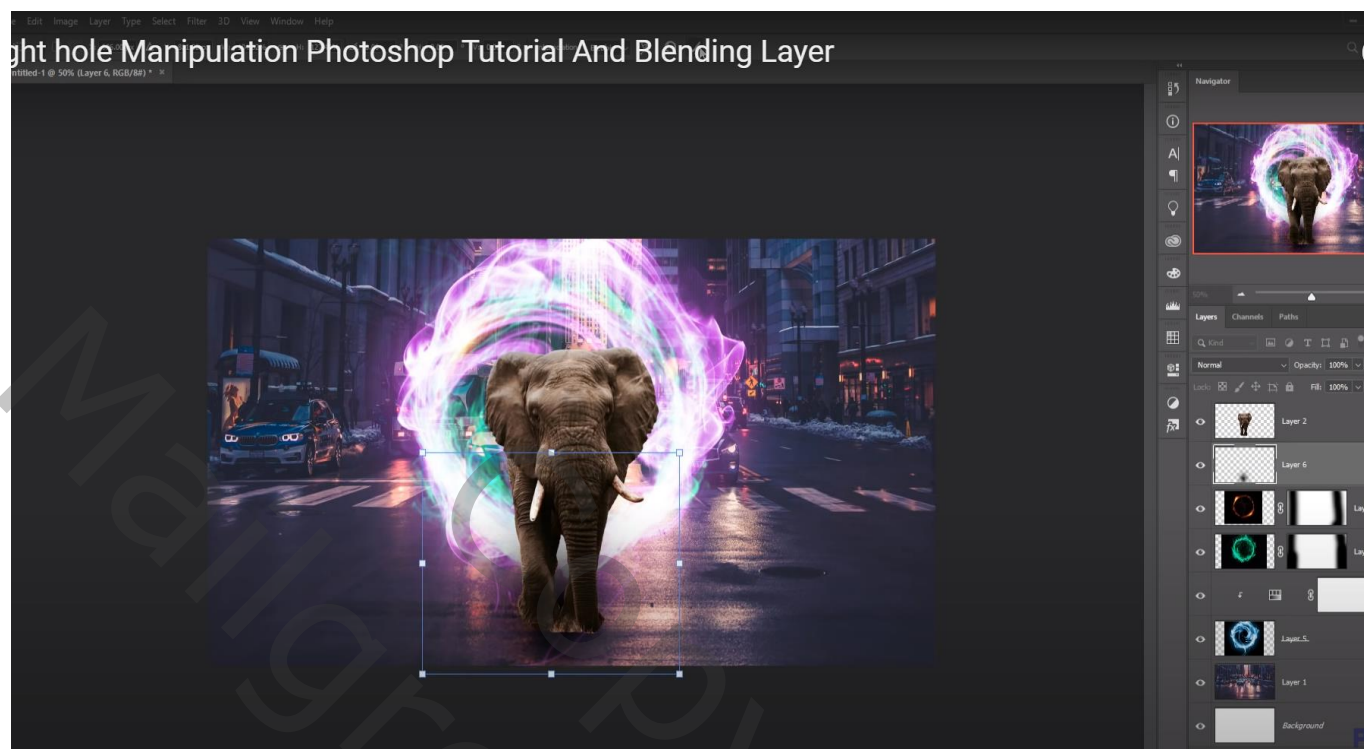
e Edit Image Layer Type Select Filter 3D View Window Help

ght hole Manipulation Photoshop Tutorial And Blending Layer

ntitled-1 @ 50% (Layer 6, RGB/8#) * ×

Navigator

50%

Layers Channels Paths

Q Kind

Normal

Opacity: 100%

Lock:

Fill: 100%

Layer 2

Layer 6

La

La

Layer 5

Layer 1

Background